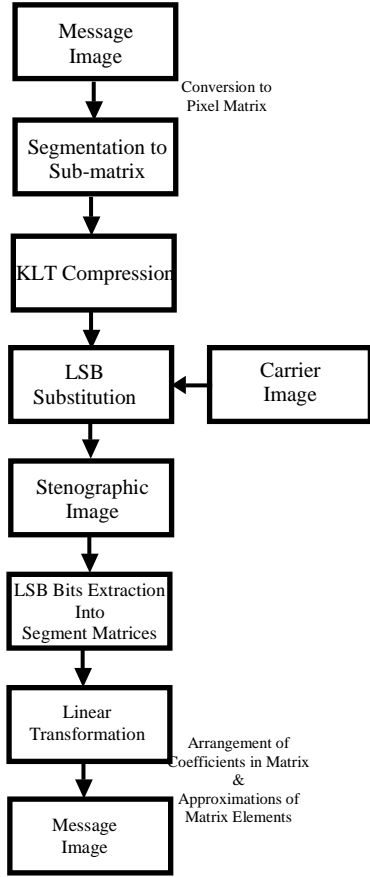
Message Image

Conversion to Pixel Matrix

Segmentation to Sub-matrix

KLT Compression

LSB Substitution

Carrier Image

Stenographic Image

LSB Bits Extraction Into Segment Matrices

Linear Transformation

Arrangement of Coefficients in Matrix & Approximations of Matrix Elements

Message Image